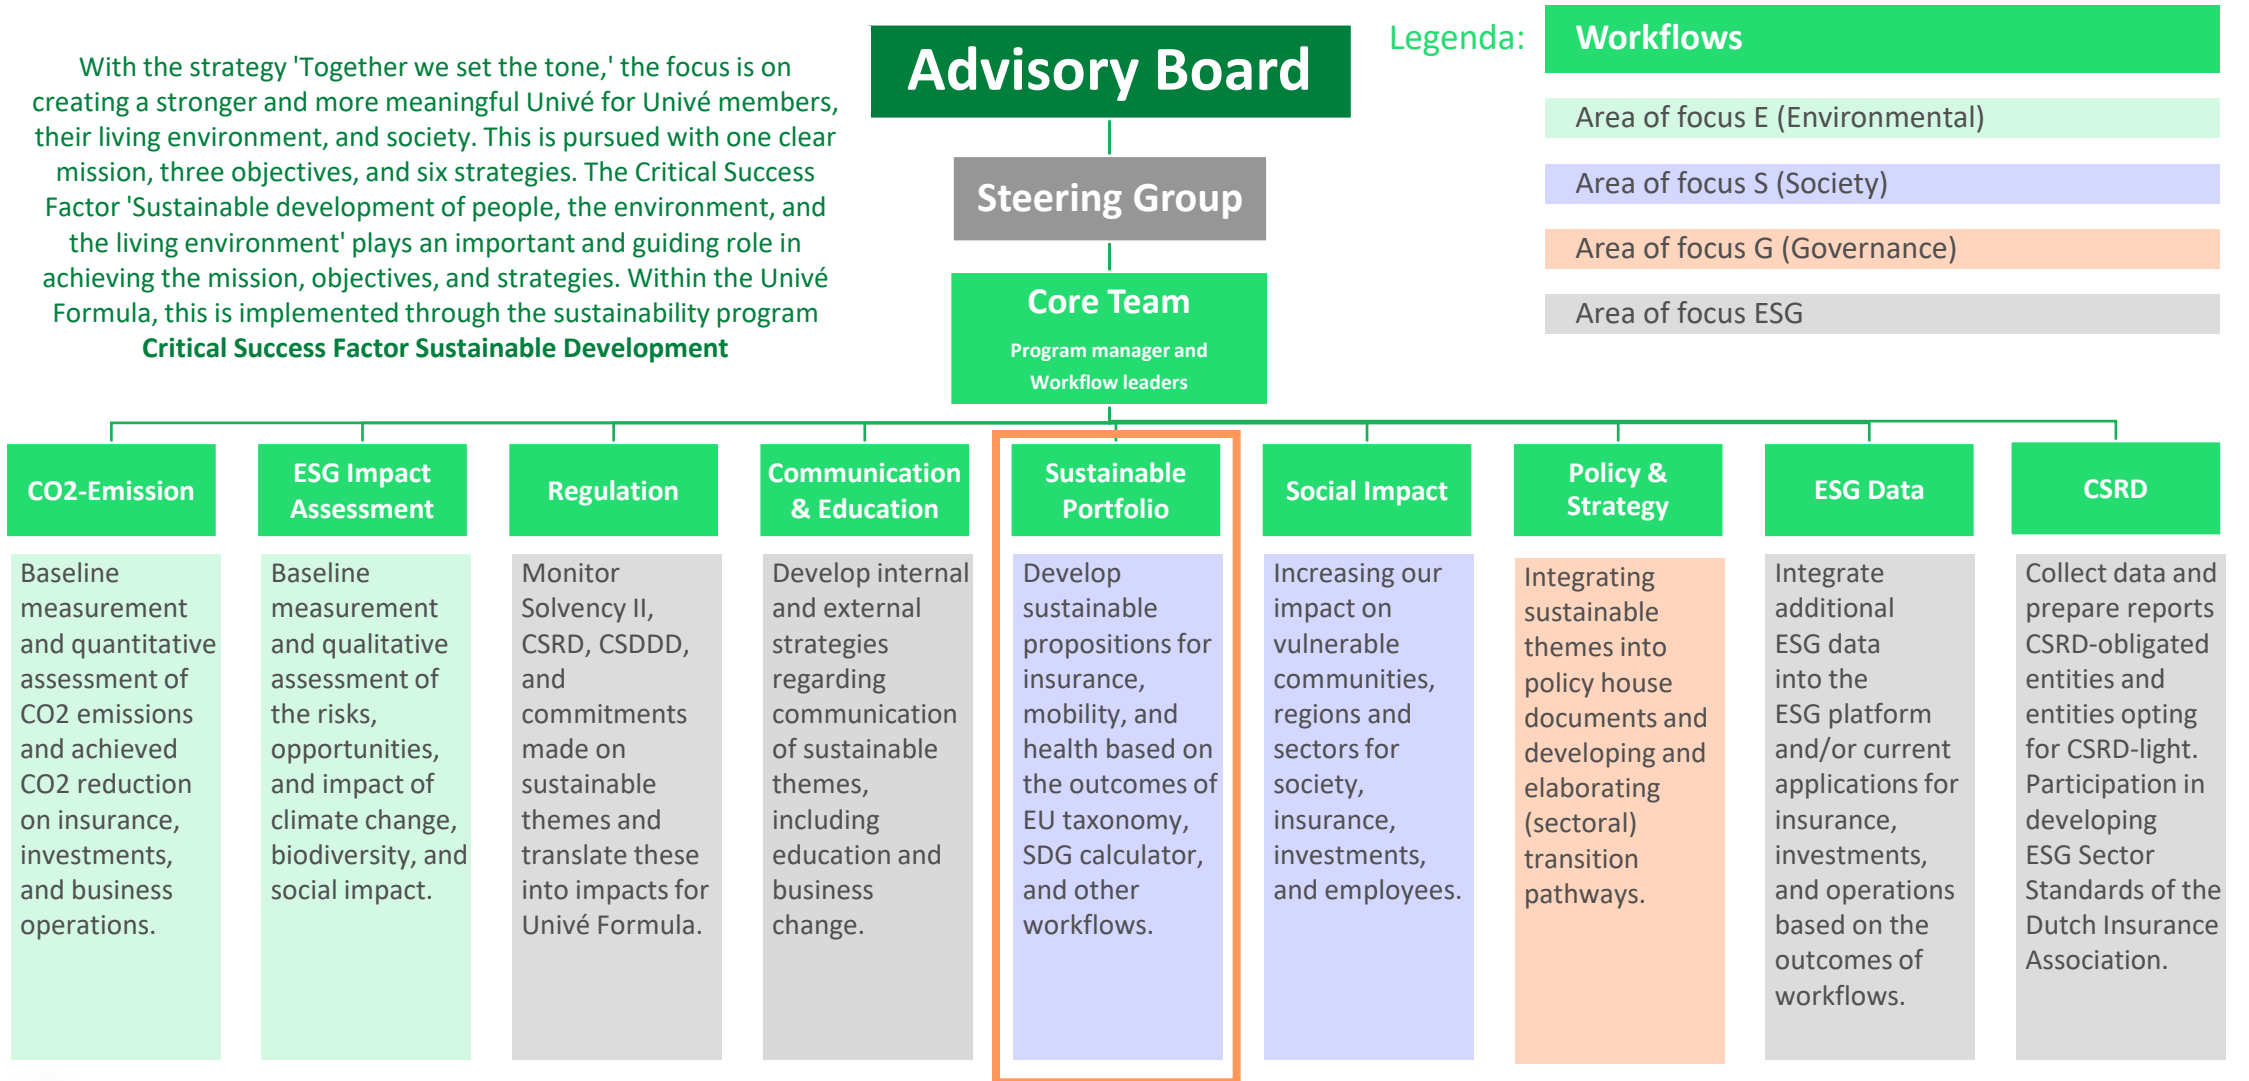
With the strategy 'Together we set the tone,' the focus is on creating a stronger and more meaningful Univé for Univé members, their living environment, and society. This is pursued with one clear mission, three objectives, and six strategies. The Critical Success Factor 'Sustainable development of people, the environment, and the living environment' plays an important and guiding role in achieving the mission, objectives, and strategies. Within the Univé Formula, this is implemented through the sustainability program
Critical Success Factor Sustainable Development

Advisory Board

Steering Group

Core Team
Program manager and Workflow leaders

Legenda:
Workflows
Area of focus E (Environmental)
Area of focus S (Society)
Area of focus G (Governance)
Area of focus ESG

CO2-Emission

Baseline measurement and quantitative assessment of CO2 emissions and achieved CO2 reduction on insurance, investments, and business operations.

ESG Impact Assessment

Baseline measurement and qualitative assessment of the risks, opportunities, and impact of climate change, biodiversity, and social impact.

Regulation

Monitor Solvency II, CSRD, CSDDD, and commitments made on sustainable themes and translate these into impacts for Univé Formula.

Communication & Education

Develop internal and external strategies regarding communication of sustainable themes, including education and business change.

Sustainable Portfolio

Develop sustainable propositions for insurance, mobility, and health based on the outcomes of EU taxonomy, SDG calculator, and other workflows.

Social Impact

Increasing our impact on vulnerable communities, regions and sectors for society, insurance, investments, and employees.

Policy & Strategy

Integrating sustainable themes into policy house documents and developing and elaborating (sectoral) transition pathways.

ESG Data

Integrate additional ESG data into the ESG platform and/or current applications for insurance, investments, and operations based on the outcomes of workflows.

CSRD

Collect data and prepare reports CSRD-obligated entities and entities opting for CSRD-light. Participation in developing ESG Sector Standards of the Dutch Insurance Association.